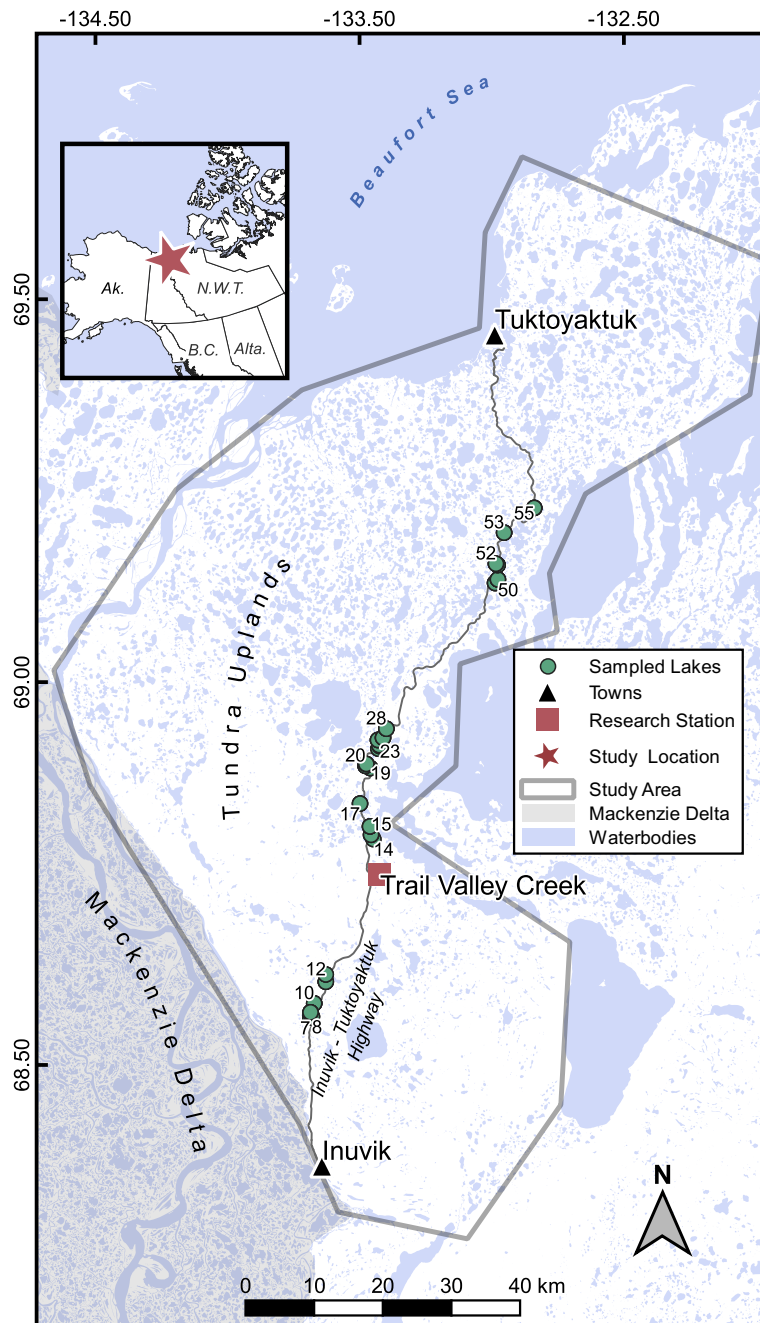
-134.50
-133.50
-132.50

69.50
69.00
68.50

Beaufort Sea

Ak.
N.W.T.
B.C.
Alta.

Tuktoyaktuk

55
53
52
50

Tundra Uplands

28
20
23
19
17
15
14

Trail Valley Creek

12
10
7
8

Inuvik - Tuktoyaktuk Highway

Inuvik

Mackenzie Delta

Sampled Lakes
Towns
Research Station
Study Location
Study Area
Mackenzie Delta
Waterbodies

N

0
10
20
30
40 km